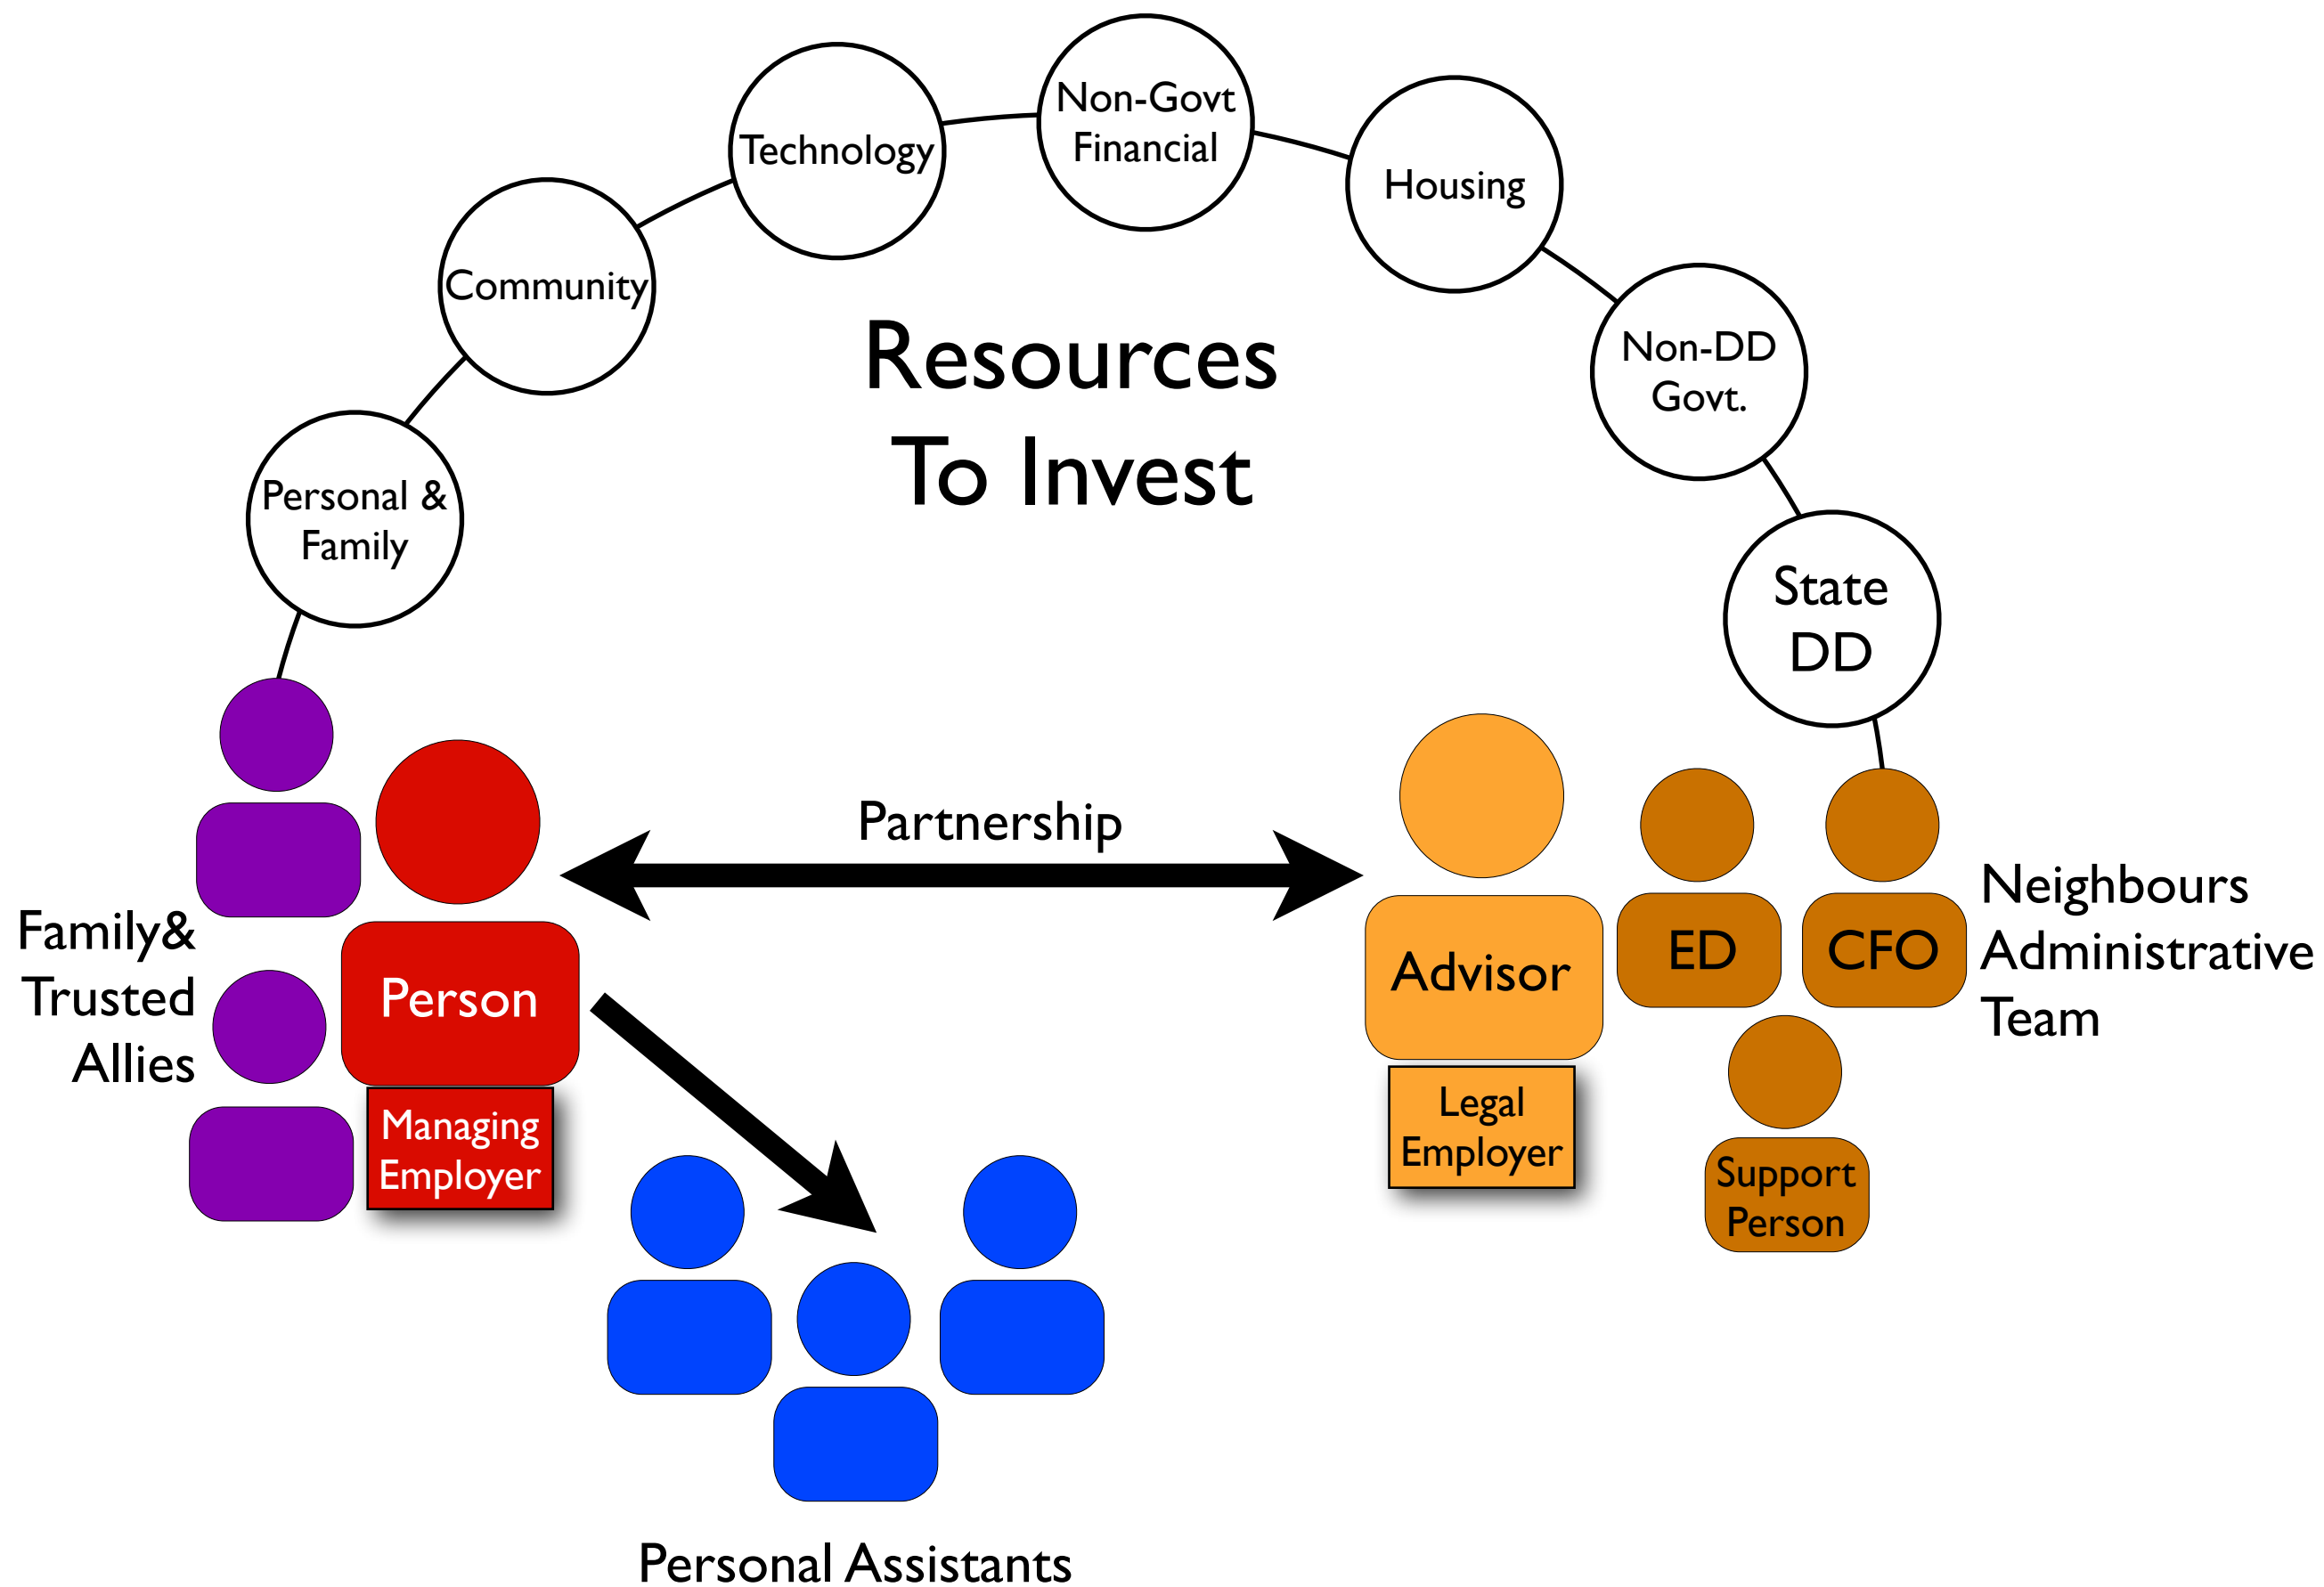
Technology

Non-Govt Financial

Housing

Community

Non-DD Govt.

Personal & Family

State DD

Resources To Invest

Partnership

Family& Trusted Allies

Person

Managing Employer

Advisor

Legal Employer

ED

CFO

Neighbours Administrative Team

Support Person

Personal Assistants